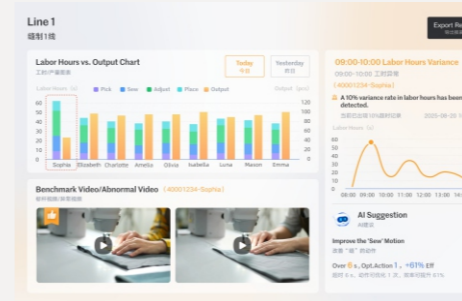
Line 1
缝制1线

Export Re

Labor Hours vs. Output Chart
工时产值图表

Today
今日

Yesterday
昨日

Labor Hours

Pick

Sew

Adjust

Place

Output

Output (pcs)

60
50
40
30
20
10
0

120
100
80
60
40
20
0

Sophia
Elizabeth
Charlotte
Amelia
Olivia
Isabella
Luna
Mason
Emma

09:00-10:00 Labor Hours Variance
09:00-10:00 工时异常

(40001234-Sophia)

A 10% variance rate in labor hours has been detected.
当前总工时10%偏差异常

2025-08-25

Labor Hours

8:00
9:00
10:00
11:00
12:00
13:00
14:00

Benchmark Video/Abnormal Video (40001234-Sophia)
标杆视频/异常视频

AI Suggestion
AI建议

Improve the 'Sew' Motion
改善"缝"的动作

Over 0 s, OptAction 1, +61% Eff